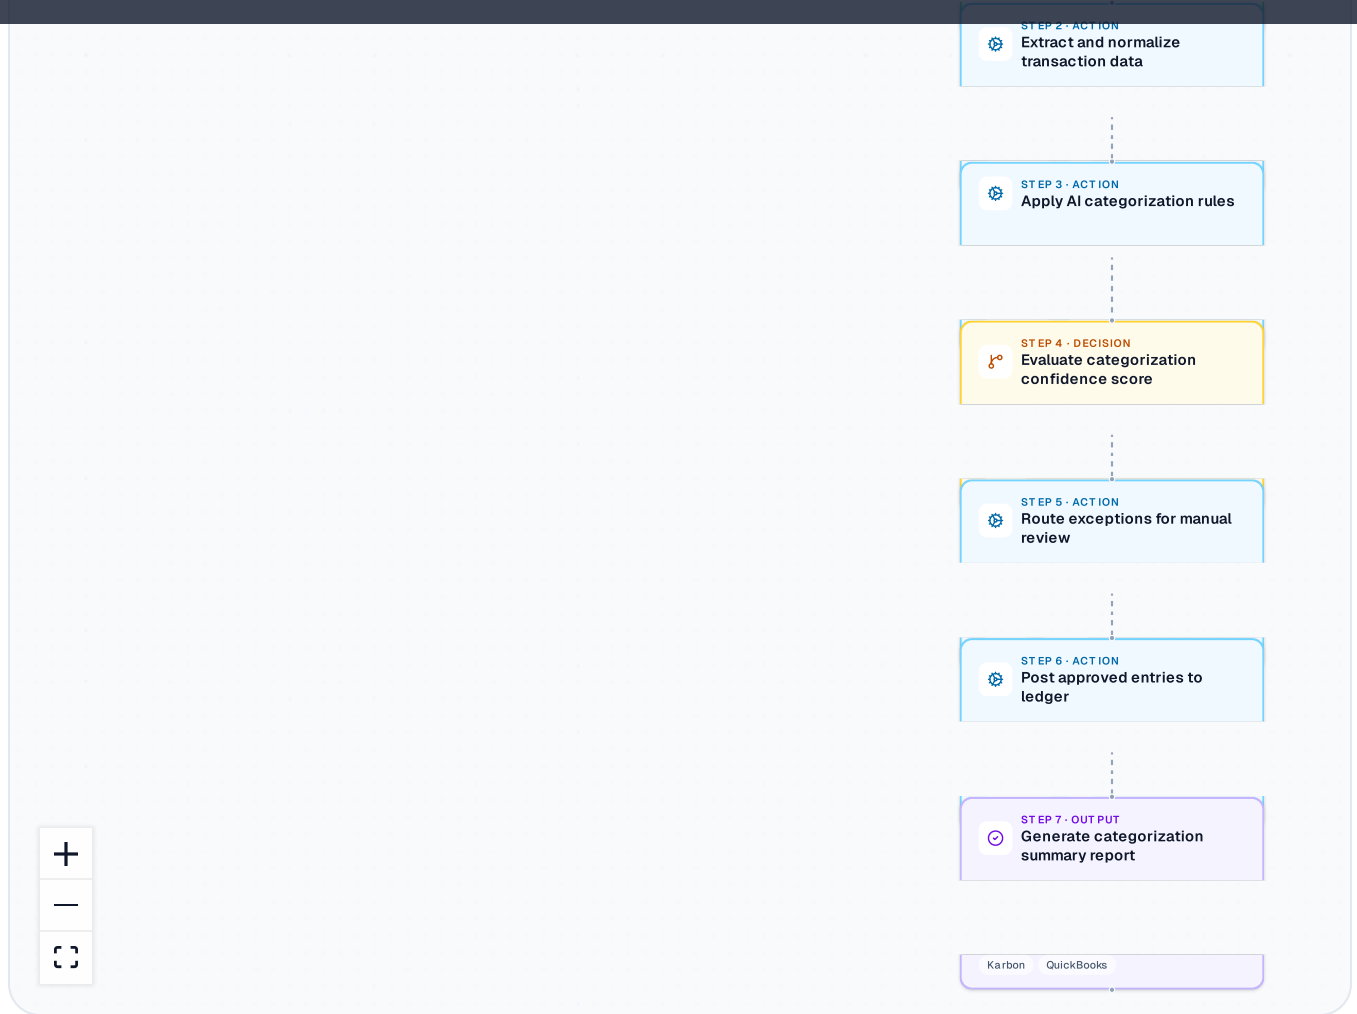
STEP 2 · ACTION
Extract and normalize transaction data

STEP 3 · ACTION
Apply AI categorization rules

STEP 4 · DECISION
Evaluate categorization confidence score

STEP 5 · ACTION
Route exceptions for manual review

STEP 6 · ACTION
Post approved entries to ledger

STEP 7 · OUTPUT
Generate categorization summary report

Karbon QuickBooks